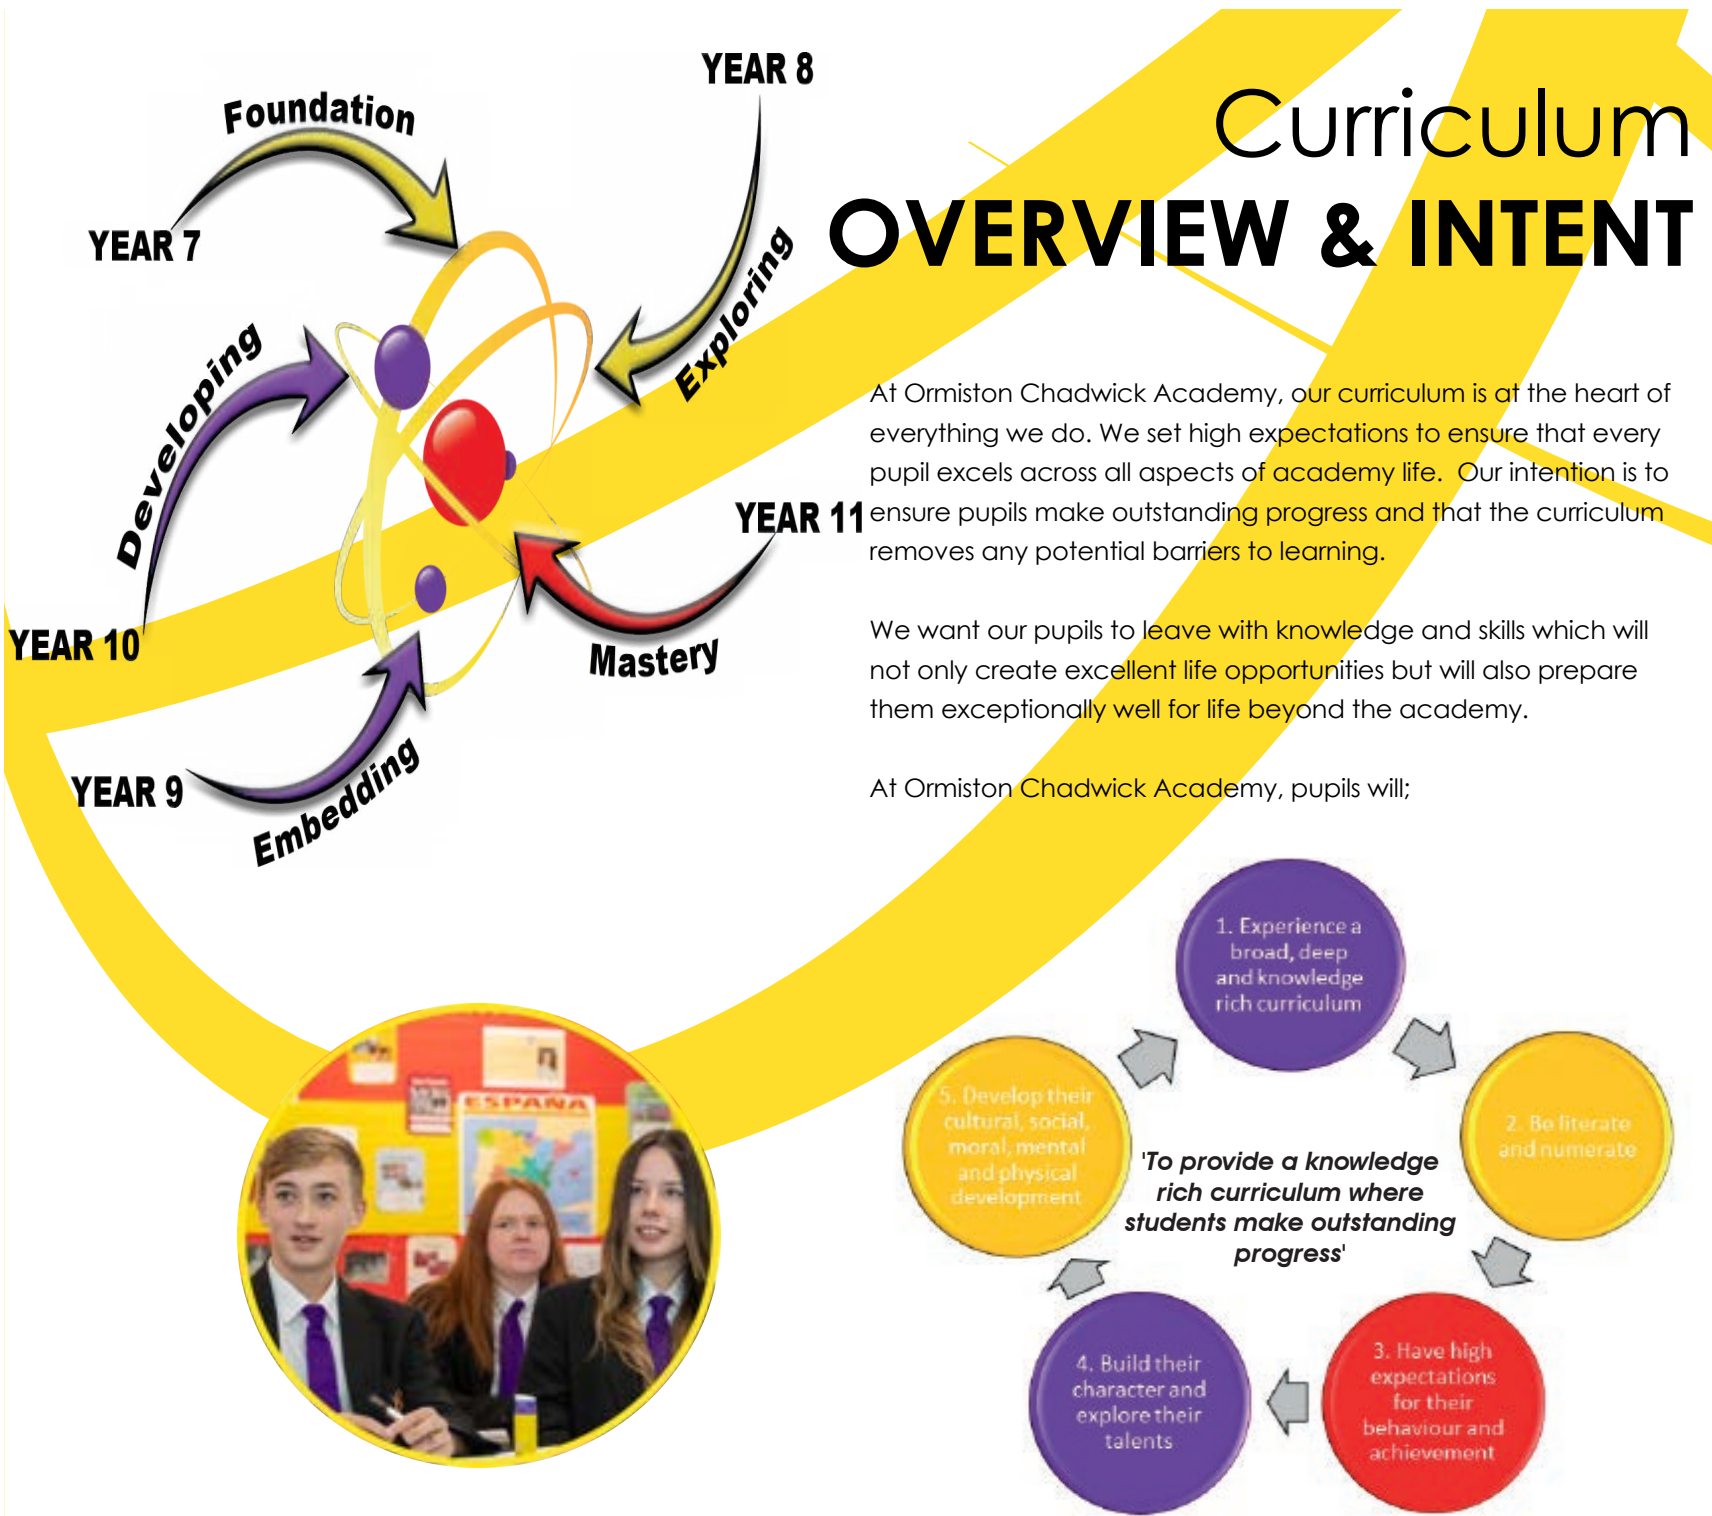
YEAR 8

Foundation

YEAR 7

Exploring

Developing

YEAR 11

YEAR 10

Mastery

YEAR 9

Embedding

Curriculum

OVERVIEW & INTENT

At Ormiston Chadwick Academy, our curriculum is at the heart of everything we do. We set high expectations to ensure that every pupil excels across all aspects of academy life. Our intention is to ensure pupils make outstanding progress and that the curriculum removes any potential barriers to learning.

We want our pupils to leave with knowledge and skills which will not only create excellent life opportunities but will also prepare them exceptionally well for life beyond the academy.

At Ormiston Chadwick Academy, pupils will;

ESPAÑA

1. Experience a broad, deep and knowledge rich curriculum

2. Be literate and numerate

3. Have high expectations for their behaviour and achievement

4. Build their character and explore their talents

5. Develop their cultural, social, moral, mental and physical development

'To provide a knowledge rich curriculum where students make outstanding progress'